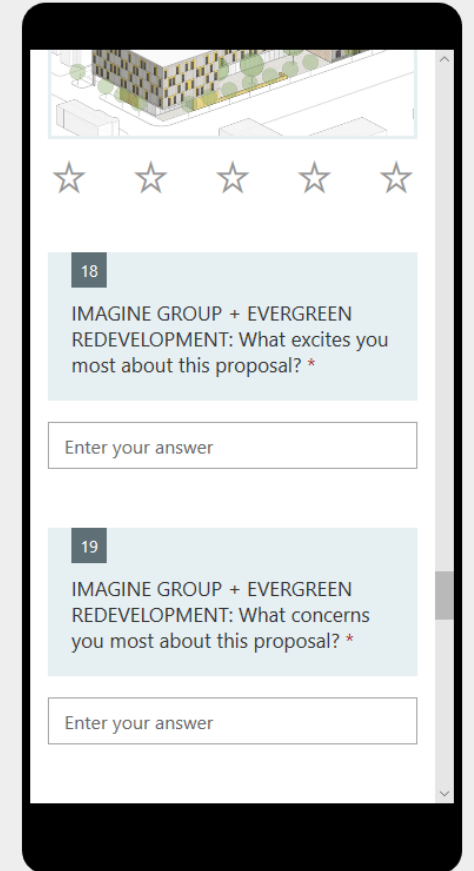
18

IMAGINE GROUP + EVERGREEN REDEVELOPMENT: What excites you most about this proposal? *

Enter your answer

19

IMAGINE GROUP + EVERGREEN REDEVELOPMENT: What concerns you most about this proposal? *

Enter your answer